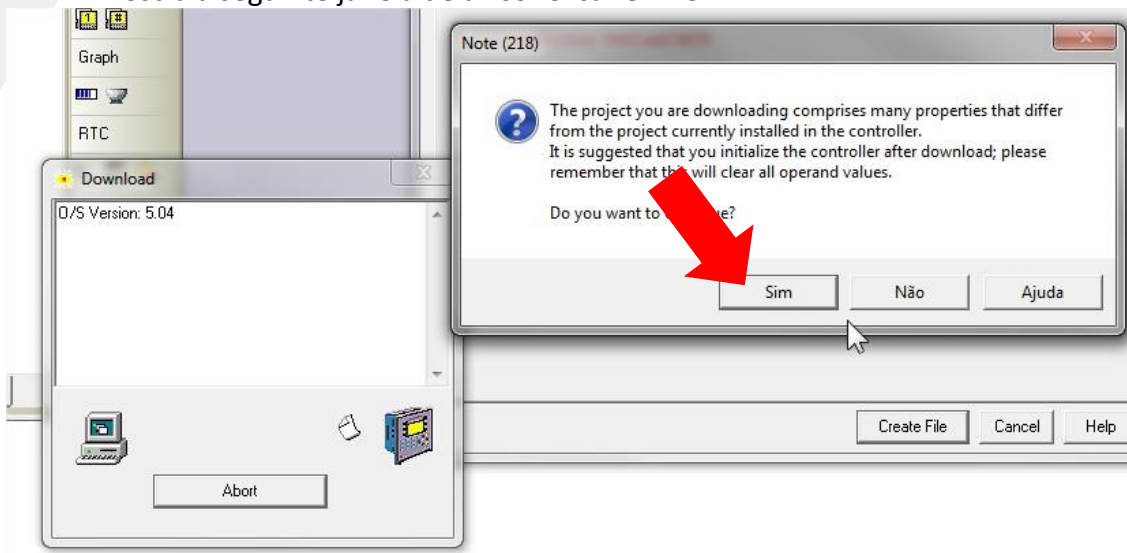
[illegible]

Graph

RTC

Download

O/S Version: 5.04

Abort

Note (218)

The project you are downloading comprises many properties that differ from the project currently installed in the controller.
It is suggested that you initialize the controller after download; please remember that th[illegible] will clear all operand values.

Do you want to c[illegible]e?

Sim

Não

Ajuda

Create File

Cancel

Help